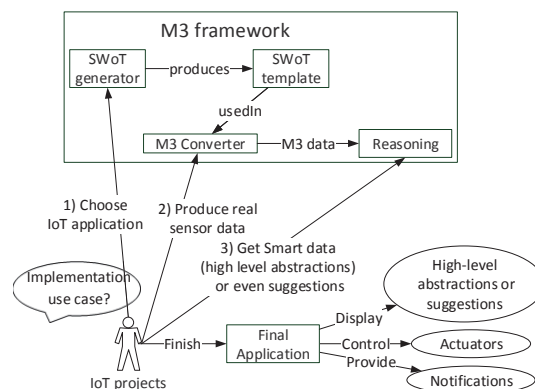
M3 framework

SWoT generator

produces

SWoT template

usedIn

M3 Converter

M3 data

Reasoning

1) Choose IoT application

2) Produce real sensor data

3) Get Smart data (high level abstractions) or even suggestions

Implementation use case?

High-level abstractions or suggestions

Display

Finish

Final Application

Control

Actuators

Provide

Notifications

IoT projects